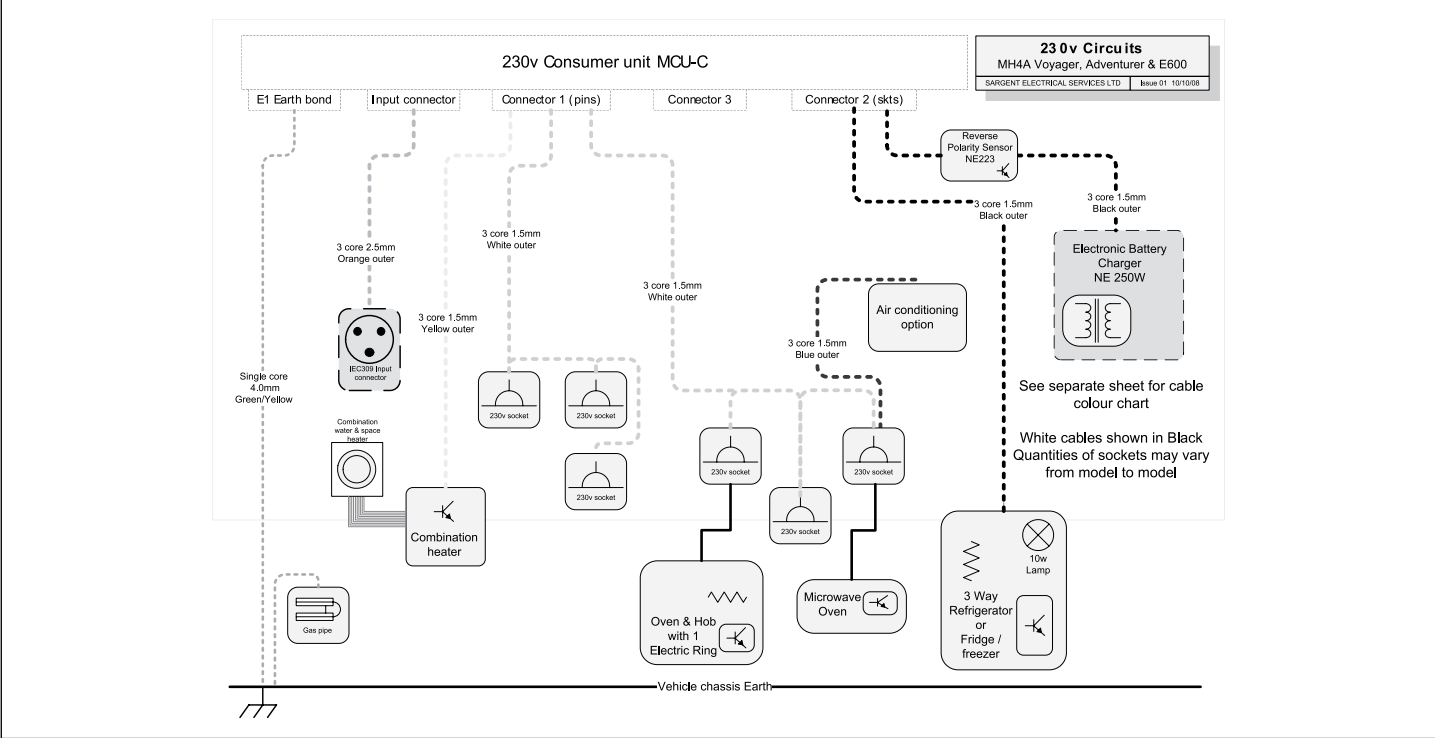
230v Consumer unit MCU-C

23 0v Circuits
MH4A Voyager, Adventurer & E600
SARGENT ELECTRICAL SERVICES LTD
Issue 01 10/10/08

E1 Earth bond
Input connector
Connector 1 (pins)
Connector 3
Connector 2 (skts)

Reverse Polarity Sensor NE223

3 core 1.5mm Black outer

3 core 1.5mm Black outer

Electronic Battery Charger NE 250W

3 core 2.5mm Orange outer

3 core 1.5mm White outer

3 core 1.5mm White outer

3 core 1.5mm Yellow outer

IEC309 Input connector

Air conditioning option

3 core 1.5mm Blue outer

Single core 4.0mm Green/Yellow

230v socket
230v socket
230v socket
230v socket
230v socket
230v socket

See separate sheet for cable colour chart

White cables shown in Black
Quantities of sockets may vary from model to model

Combination water & space heater

Combination heater

Oven & Hob with 1 Electric Ring

Microwave Oven

10w Lamp

3 Way Refrigerator or Fridge / freezer

Gas pipe

Vehicle chassis Earth